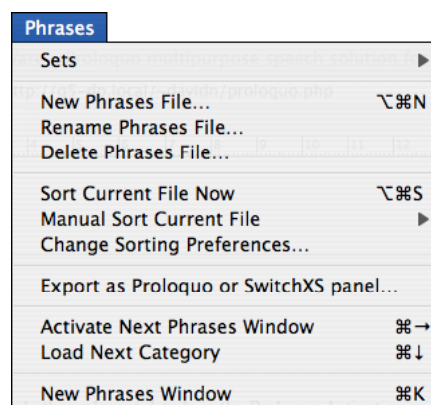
Phrases

Sets ▶

New Phrases File... ⌥⌘N
Rename Phrases File...
Delete Phrases File...

Sort Current File Now ⌥⌘S
Manual Sort Current File ▶
Change Sorting Preferences...

Export as Proloquo or SwitchXS panel...

Activate Next Phrases Window ⌘→
Load Next Category ⌘↓

New Phrases Window ⌘K